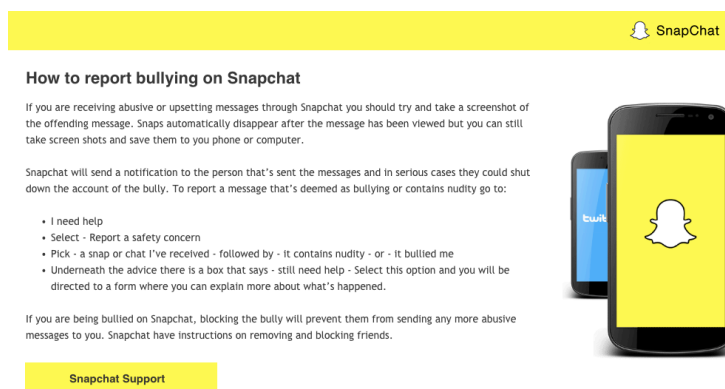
SnapChat

How to report bullying on Snapchat

If you are receiving abusive or upsetting messages through Snapchat you should try and take a screenshot of the offending message. Snaps automatically disappear after the message has been viewed but you can still take screen shots and save them to you phone or computer.

Snapchat will send a notification to the person that's sent the messages and in serious cases they could shut down the account of the bully. To report a message that's deemed as bullying or contains nudity go to:

- I need help
- Select - Report a safety concern
- Pick - a snap or chat I've received - followed by - it contains nudity - or - it bullied me
- Underneath the advice there is a box that says - still need help - Select this option and you will be directed to a form where you can explain more about what's happened.

If you are being bullied on Snapchat, blocking the bully will prevent them from sending any more abusive messages to you. Snapchat have instructions on removing and blocking friends.

Snapchat Support

twit